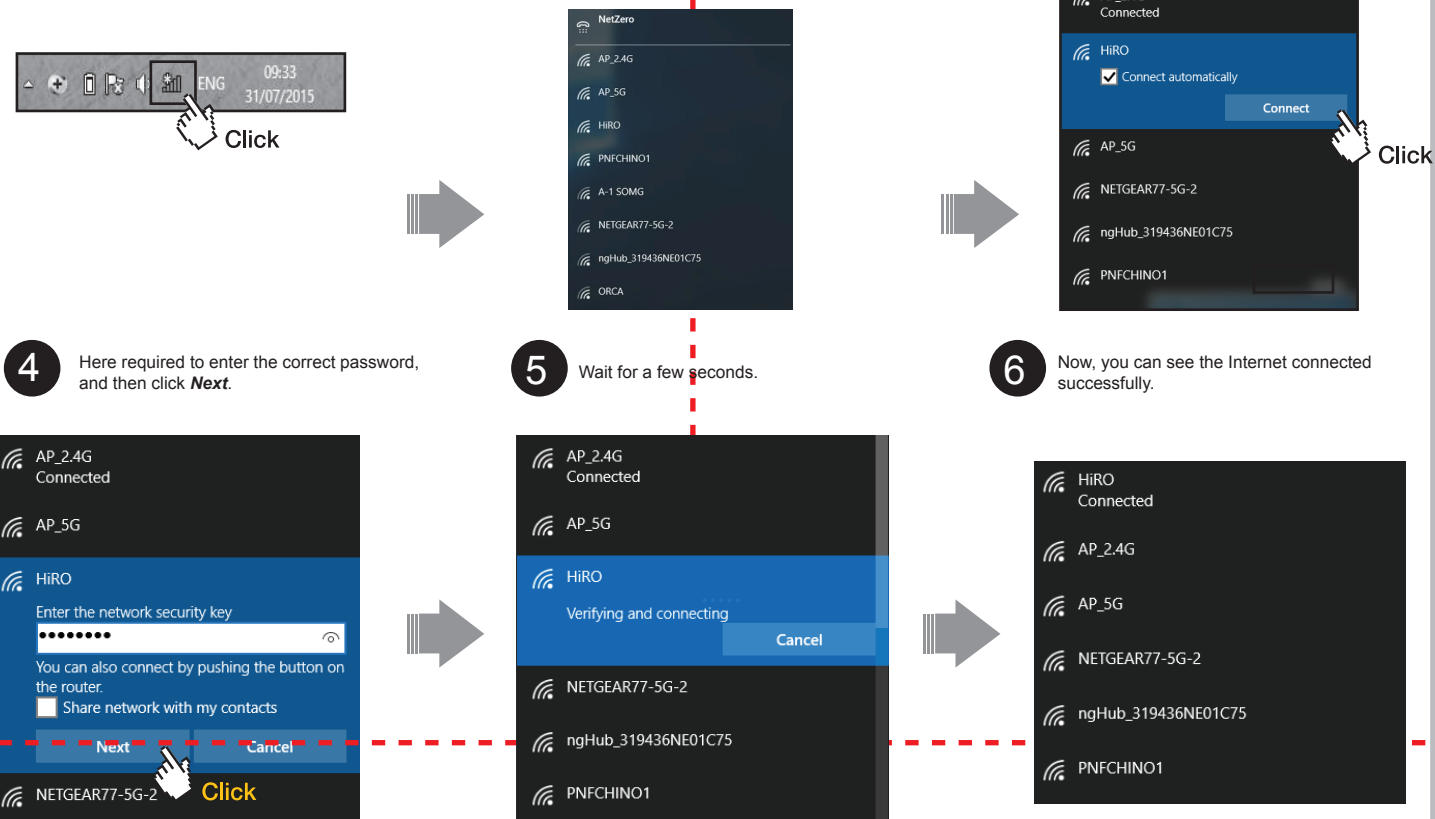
ENG 09:33 31/07/2015

Click

NetZero

AP_2.4G

AP_5G

HiRO

PNFCHINO1

A-1 SOMG

NETGEAR77-5G-2

ngHub_319436NE01C75

ORCA

Connected

HiRO

Connect automatically

Connect

Click

AP_5G

NETGEAR77-5G-2

ngHub_319436NE01C75

PNFCHINO1

4 Here required to enter the correct password, and then click ***Next***.

5 Wait for a few seconds.

6 Now, you can see the Internet connected successfully.

AP_2.4G
Connected

AP_5G

HiRO

Enter the network security key

••••••••

You can also connect by pushing the button on the router.

Share network with my contacts

Next

Cancel

Click

NETGEAR77-5G-2

AP_2.4G
Connected

AP_5G

HiRO

Verifying and connecting

Cancel

NETGEAR77-5G-2

ngHub_319436NE01C75

PNFCHINO1

HiRO
Connected

AP_2.4G

AP_5G

NETGEAR77-5G-2

ngHub_319436NE01C75

PNFCHINO1